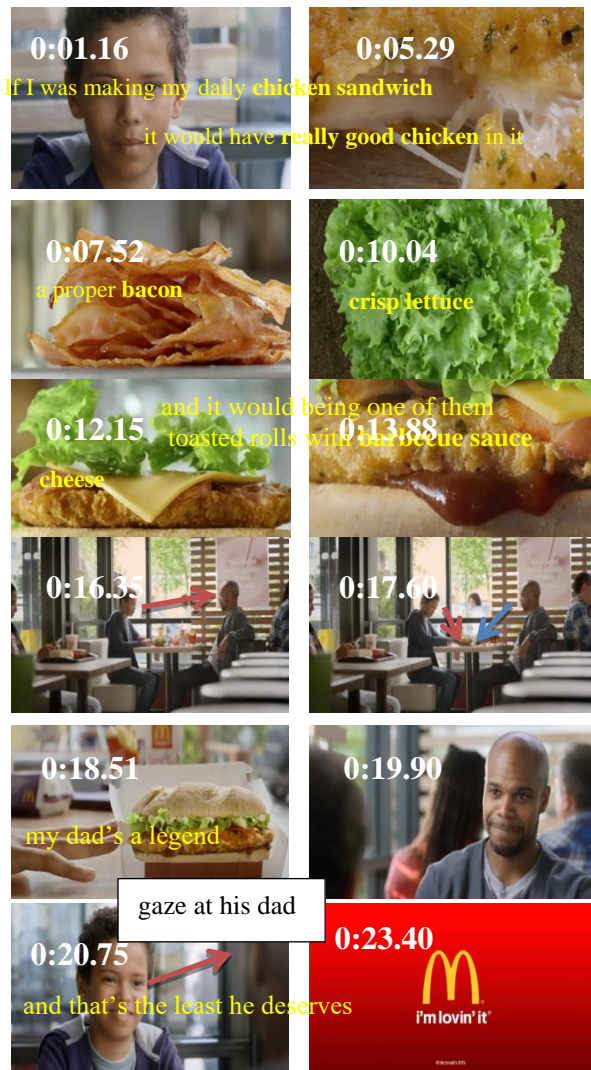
0:01.16

0:05.29

If I was making my daily chicken sandwich

it would have really good chicken in it

0:07.52

a proper bacon

0:10.04

crisp lettuce

and it would being one of them

0:12.15

0:13.88

toasted rolls with barbecue sauce

cheese

0:16.35

0:17.60

0:18.51

0:19.90

my dad's a legend

gaze at his dad

0:20.75

0:23.40

and that's the least he deserves

i'm lovin' it